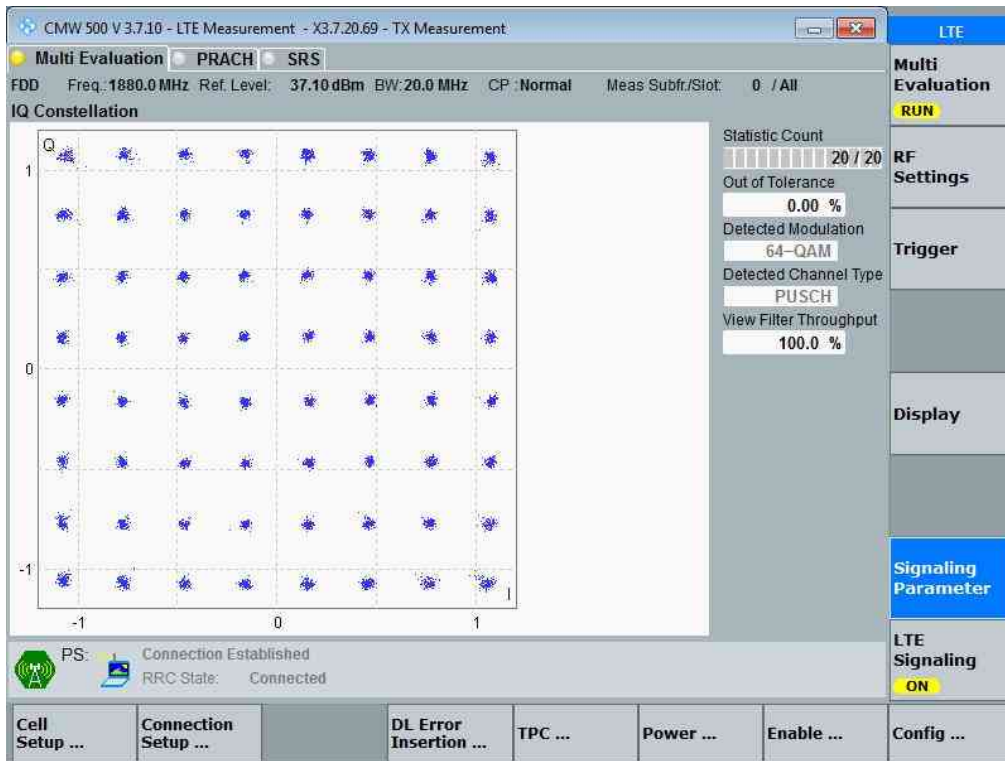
CMW 500 V 3.7.10 - LTE Measurement - X3.7.20.69 - TX Measurement

LTE

Multi Evaluation PRACH SRS

FDD Freq.: 1880.0 MHz Ref. Level: 37.10 dBm BW: 20.0 MHz CP : Normal Meas Subfr./Slot: 0 / All

IQ Constellation

Q

1

0

-1

-1 0 1

I

Statistic Count
20 / 20
Out of Tolerance
0.00 %
Detected Modulation
64-QAM
Detected Channel Type
PUSCH
View Filter Throughput
100.0 %

Multi Evaluation
RUN

RF Settings

Trigger

Display

Signaling Parameter

LTE Signaling
ON

PS:
Connection Established
RRC State: Connected

Cell Setup ...

Connection Setup ...

DL Error Insertion ...

TPC ...

Power ...

Enable ...

Config ...